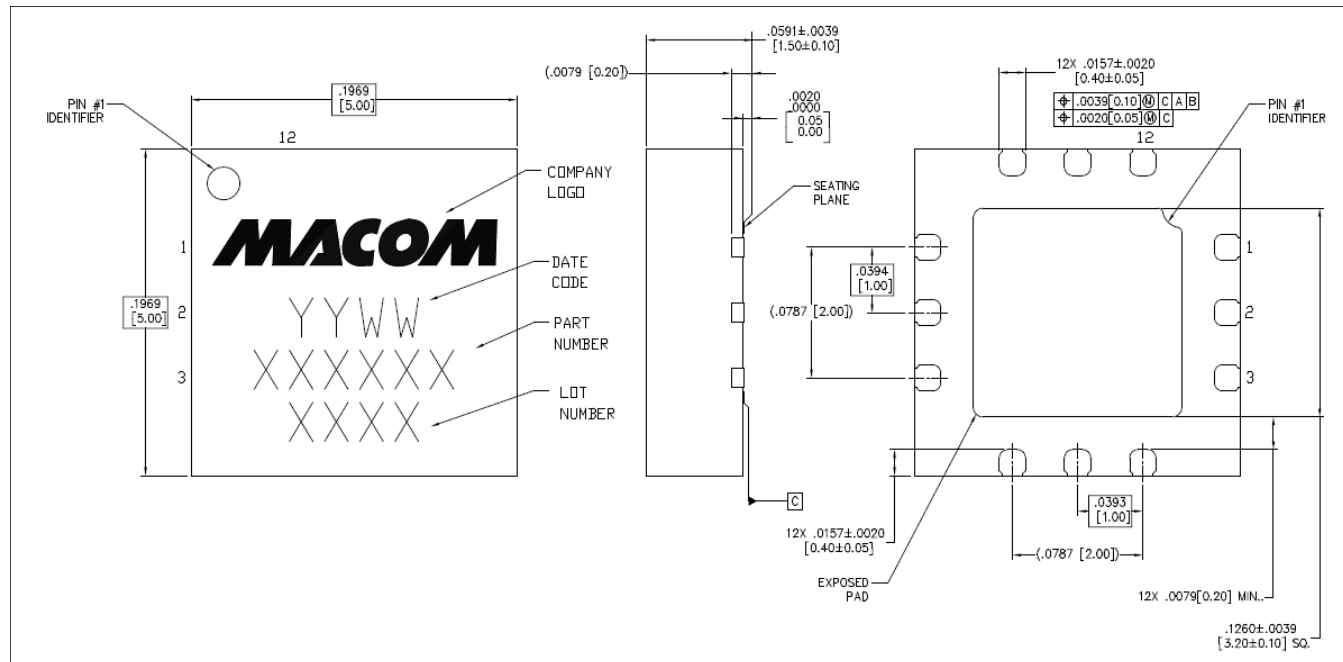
PIN #1 IDENTIFIER

.1969 [5.00]

12

COMPANY LOGO

MACOM

1

DATE CODE

.1969 [5.00]

2

YYWW

PART NUMBER

3

XXXXXX

LOT NUMBER

XXXX

.0591±.0039 [1.50±0.10]

(.0079 [0.20])

.0020 .0000 [0.05 0.00]

SEATING PLANE

.0394 [1.00]

(.0787 [2.00])

C

12X .0157±.0020 [0.40±0.05]

⌖ .0039 [0.10] Ⓜ C A B

⌖ .0020 [0.05] Ⓜ C

12

PIN #1 IDENTIFIER

1

2

3

.0393 [1.00]

12X .0157±.0020 [0.40±0.05]

(.0787 [2.00])

EXPOSED PAD

12X .0079[0.20] MIN.

.1260±.0039 [3.20±0.10] SQ.